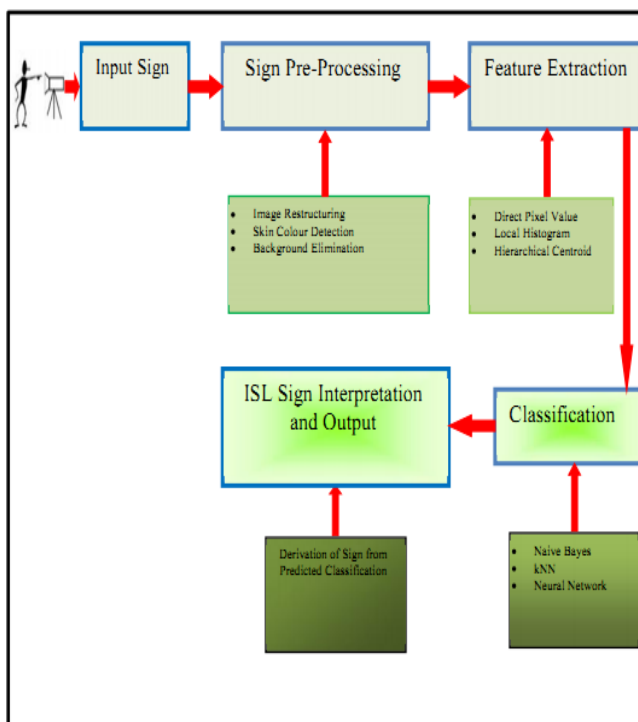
Input Sign

Sign Pre-Processing

Feature Extraction

- Image Restructuring
- Skin Colour Detection
- Background Elimination

- Direct Pixel Value
- Local Histogram
- Hierarchical Centroid

ISL Sign Interpretation and Output

Classification

Derivation of Sign from Predicted Classification

- Naive Bayes
- kNN
- Neural Network